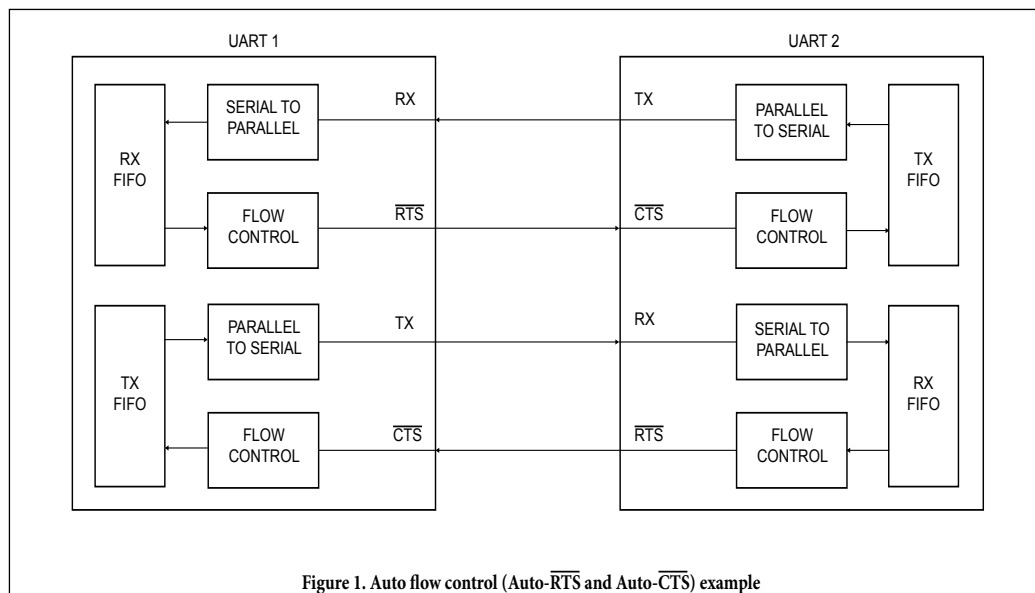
UART 1

UART 2

RX FIFO

SERIAL TO PARALLEL

RX

TX

PARALLEL TO SERIAL

TX FIFO

FLOW CONTROL

$\overline{RTS}$

$\overline{CTS}$

FLOW CONTROL

TX FIFO

PARALLEL TO SERIAL

TX

RX

SERIAL TO PARALLEL

RX FIFO

FLOW CONTROL

$\overline{CTS}$

$\overline{RTS}$

FLOW CONTROL

Figure 1. Auto flow control (Auto-$\overline{RTS}$ and Auto-$\overline{CTS}$) example